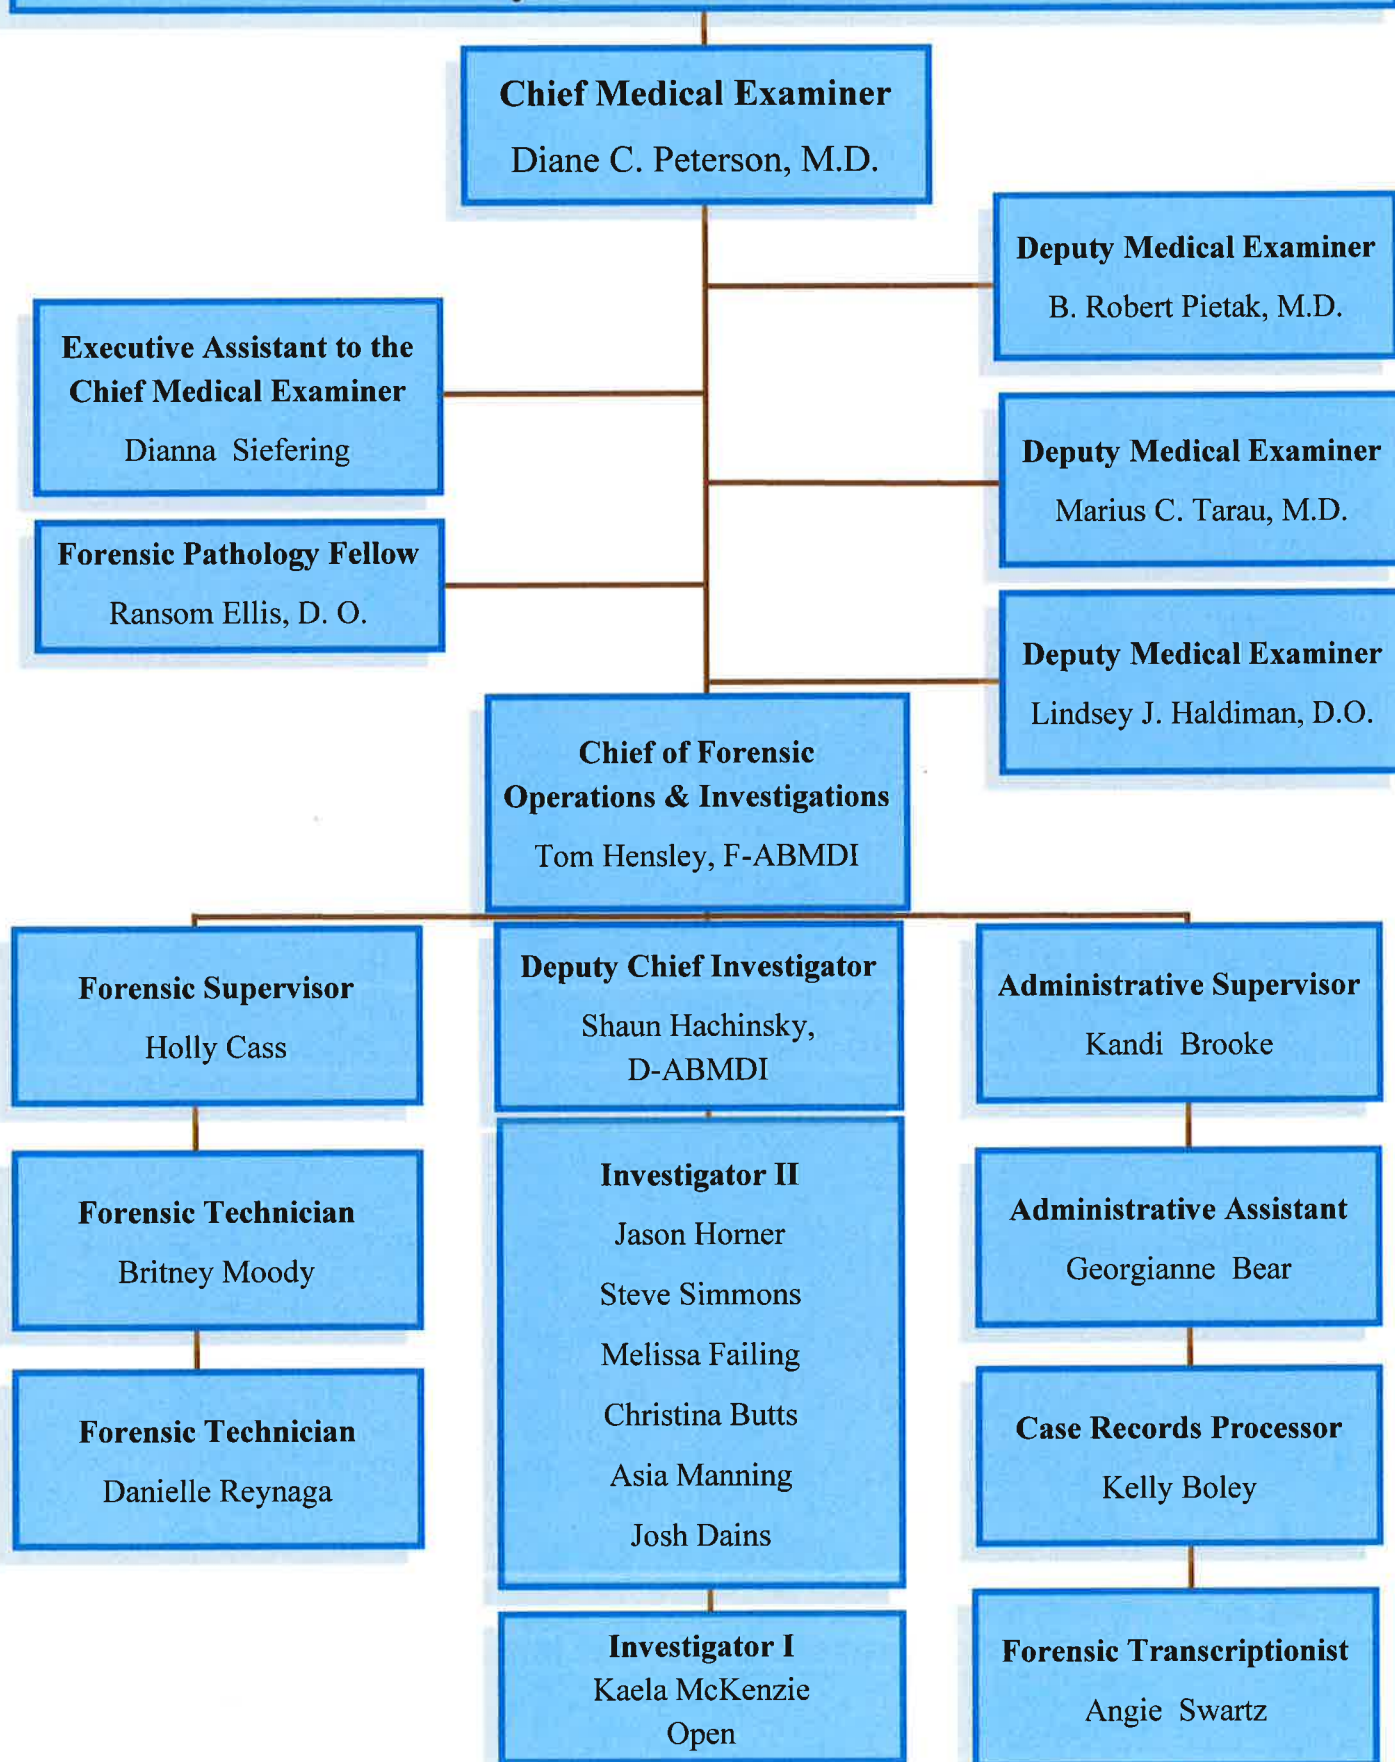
Chief Medical Examiner
Diane C. Peterson, M.D.

Deputy Medical Examiner
B. Robert Pietak, M.D.

Executive Assistant to the Chief Medical Examiner
Dianna Siefering

Deputy Medical Examiner
Marius C. Tarau, M.D.

Forensic Pathology Fellow
Ransom Ellis, D. O.

Deputy Medical Examiner
Lindsey J. Haldiman, D.O.

Chief of Forensic Operations & Investigations
Tom Hensley, F-ABMDI

Forensic Supervisor
Holly Cass

Deputy Chief Investigator
Shaun Hachinsky, D-ABMDI

Administrative Supervisor
Kandi Brooke

Forensic Technician
Britney Moody

Forensic Technician
Danielle Reynaga

Investigator II
Jason Horner
Steve Simmons
Melissa Failing
Christina Butts
Asia Manning
Josh Dains

Investigator I
Kaela McKenzie
Open

Administrative Assistant
Georgianne Bear

Case Records Processor
Kelly Boley

Forensic Transcriptionist
Angie Swartz